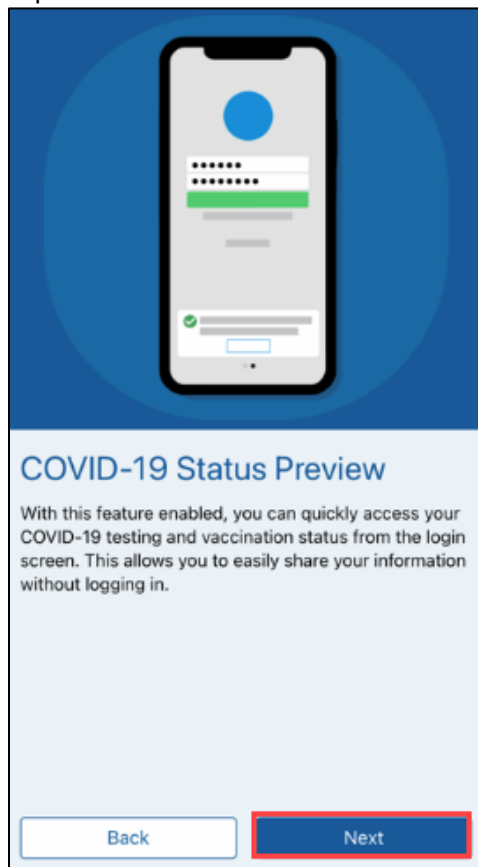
••••••
•••••••••

COVID-19 Status Preview

With this feature enabled, you can quickly access your COVID-19 testing and vaccination status from the login screen. This allows you to easily share your information without logging in.

Back

Next